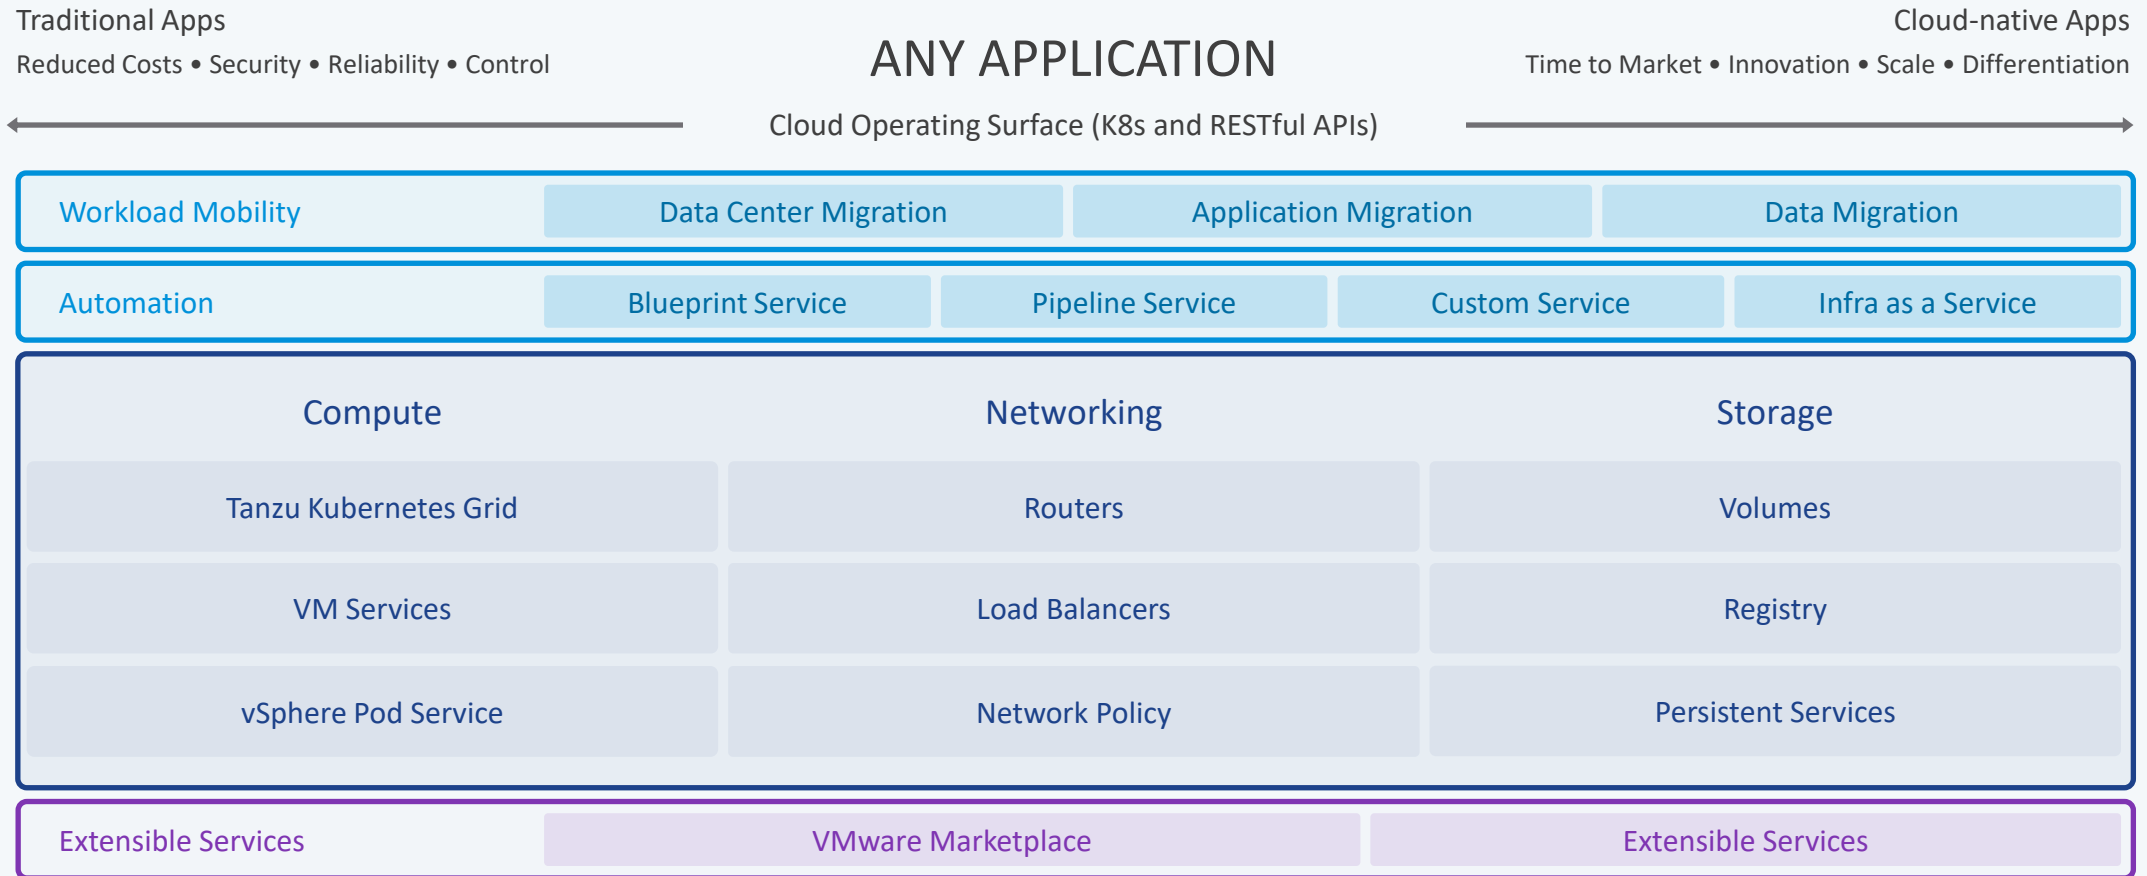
Traditional Apps
Reduced Costs • Security • Reliability • Control

ANY APPLICATION

Cloud-native Apps
Time to Market • Innovation • Scale • Differentiation

Cloud Operating Surface (K8s and RESTful APIs)

Workload Mobility
Data Center Migration
Application Migration
Data Migration

Automation
Blueprint Service
Pipeline Service
Custom Service
Infra as a Service

| Compute | Networking | Storage |
|---|---|---|
| Tanzu Kubernetes Grid | Routers | Volumes |
| VM Services | Load Balancers | Registry |
| vSphere Pod Service | Network Policy | Persistent Services |

Extensible Services
VMware Marketplace
Extensible Services